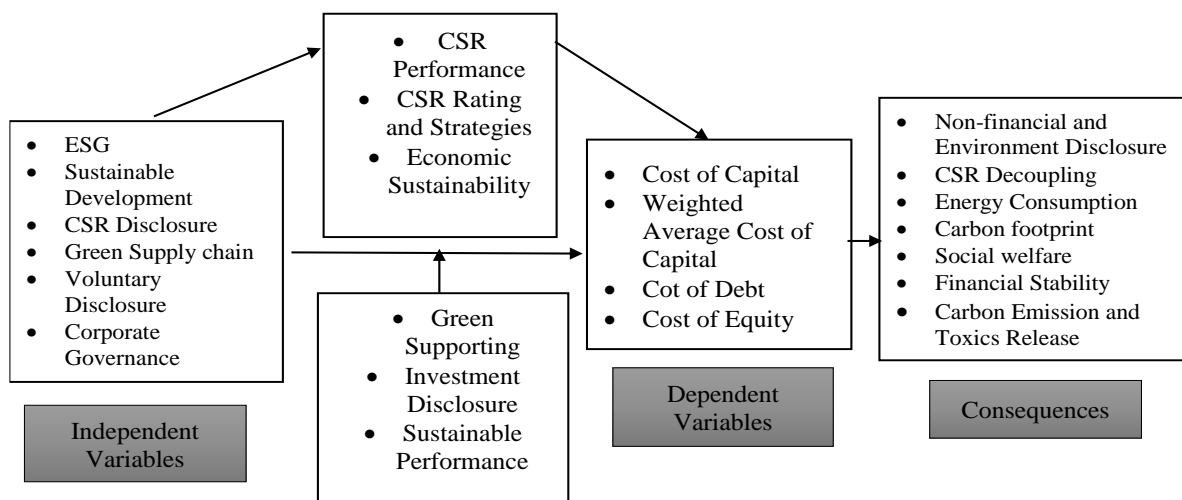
- ESG
- Sustainable Development
- CSR Disclosure
- Green Supply chain
- Voluntary Disclosure
- Corporate Governance

Independent Variables

- CSR Performance
- CSR Rating and Strategies
- Economic Sustainability

- Green Supporting
- Investment Disclosure
- Sustainable Performance

- Cost of Capital
- Weighted Average Cost of Capital
- Cot of Debt
- Cost of Equity

Dependent Variables

- Non-financial and Environment Disclosure
- CSR Decoupling
- Energy Consumption
- Carbon footprint
- Social welfare
- Financial Stability
- Carbon Emission and Toxics Release

Consequences